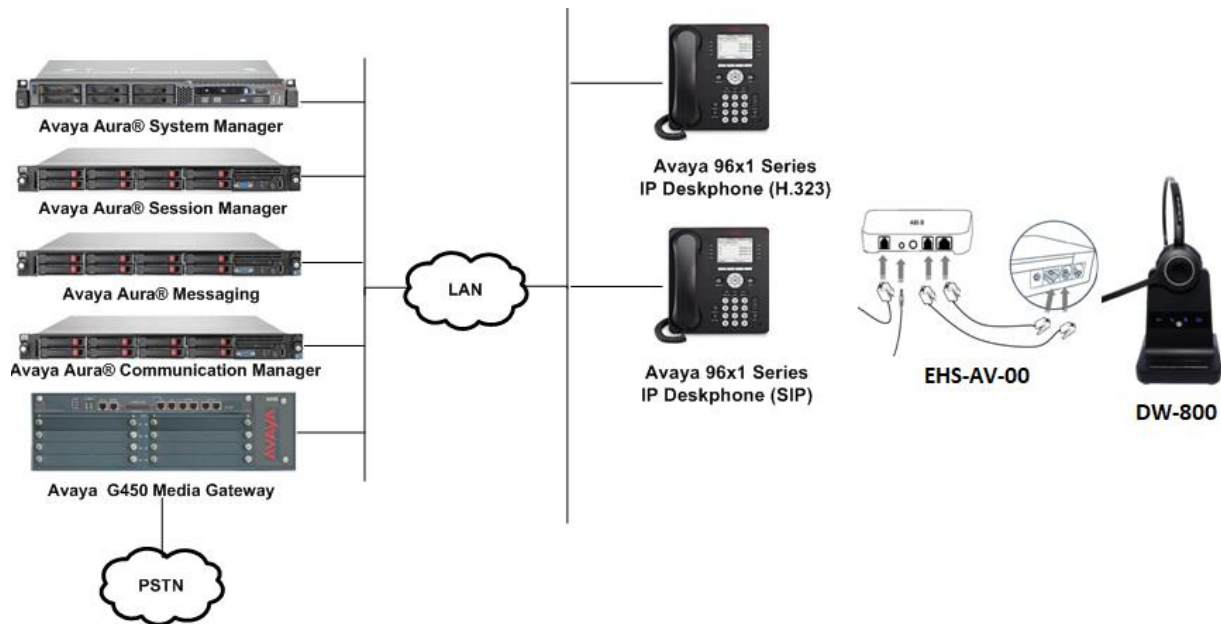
Avaya Aura® System Manager

Avaya Aura® Session Manager

Avaya Aura® Messaging

Avaya Aura® Communication Manager

Avaya G450 Media Gateway

PSTN

LAN

Avaya 96x1 Series IP Deskphone (H.323)

Avaya 96x1 Series IP Deskphone (SIP)

EHS-AV-00

DW-800